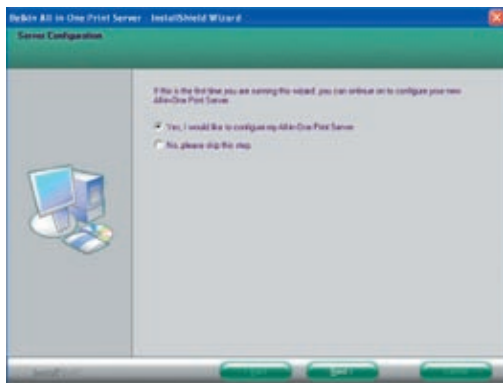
Belkin All in One Print Server - InstallShield Wizard

Server Configuration

If this is the first time you are running this wizard, you can continue on to configure your new All-in-One Print Server.

Yes, I would like to configure my All-in-One Print Server

No, please skip this step.

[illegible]

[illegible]

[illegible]

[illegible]